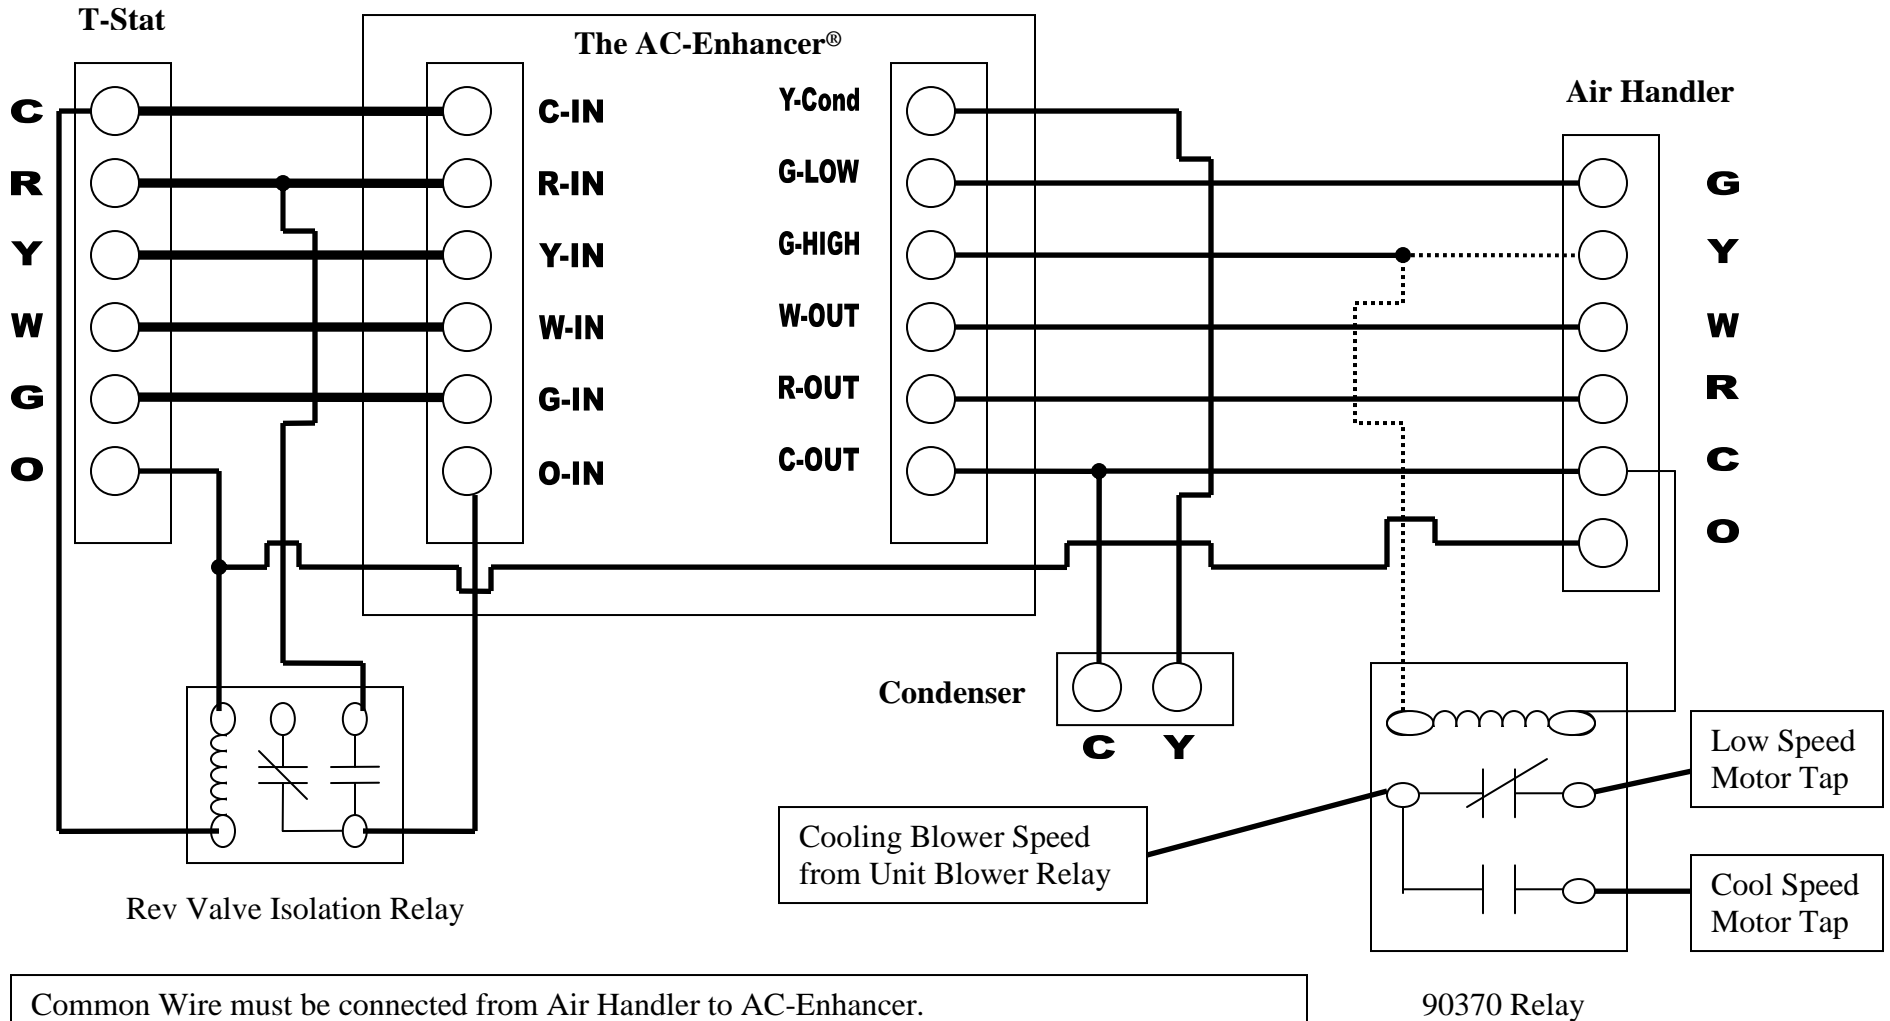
T-Stat

C
R
Y
W
G
O

The AC-Enhancer®

C-IN
R-IN
Y-IN
W-IN
G-IN
O-IN

Y-Cond
G-LOW
G-HIGH
W-OUT
R-OUT
C-OUT

Air Handler

G
Y
W
R
C
O

Condenser

C Y

Rev Valve Isolation Relay

Low Speed Motor Tap

Cooling Blower Speed from Unit Blower Relay

Cool Speed Motor Tap

Common Wire must be connected from Air Handler to AC-Enhancer.

90370 Relay